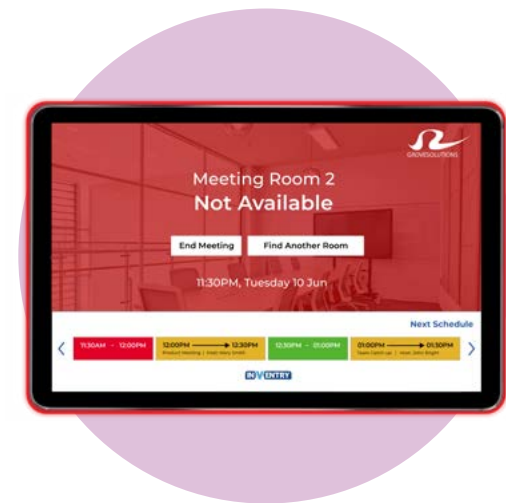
GROVESOLUTIONS

Meeting Room 2
Not Available

End Meeting
Find Another Room

11:30PM, Tuesday 10 Jun

Next Schedule

11:30AM - 12:00PM
12:00PM 12:30PM
Product Meeting | Host: Mary Smith
12:30PM - 01:00PM
01:00PM 01:30PM
Team Catch up | Host: John Bright

INVENTRY